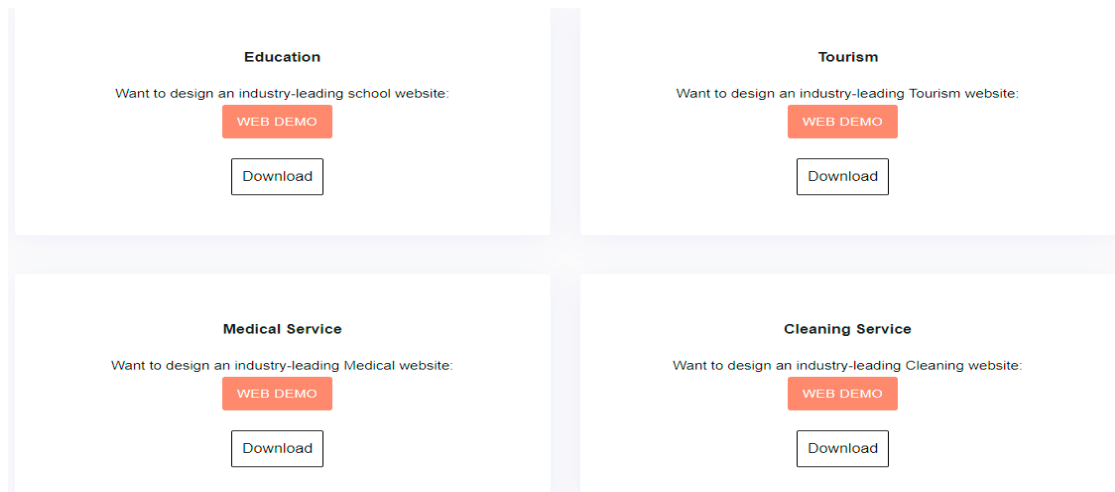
Education

Want to design an industry-leading school website:

WEB DEMO

Download

Tourism

Want to design an industry-leading Tourism website:

WEB DEMO

Download

Medical Service

Want to design an industry-leading Medical website:

WEB DEMO

Download

Cleaning Service

Want to design an industry-leading Cleaning website:

WEB DEMO

Download